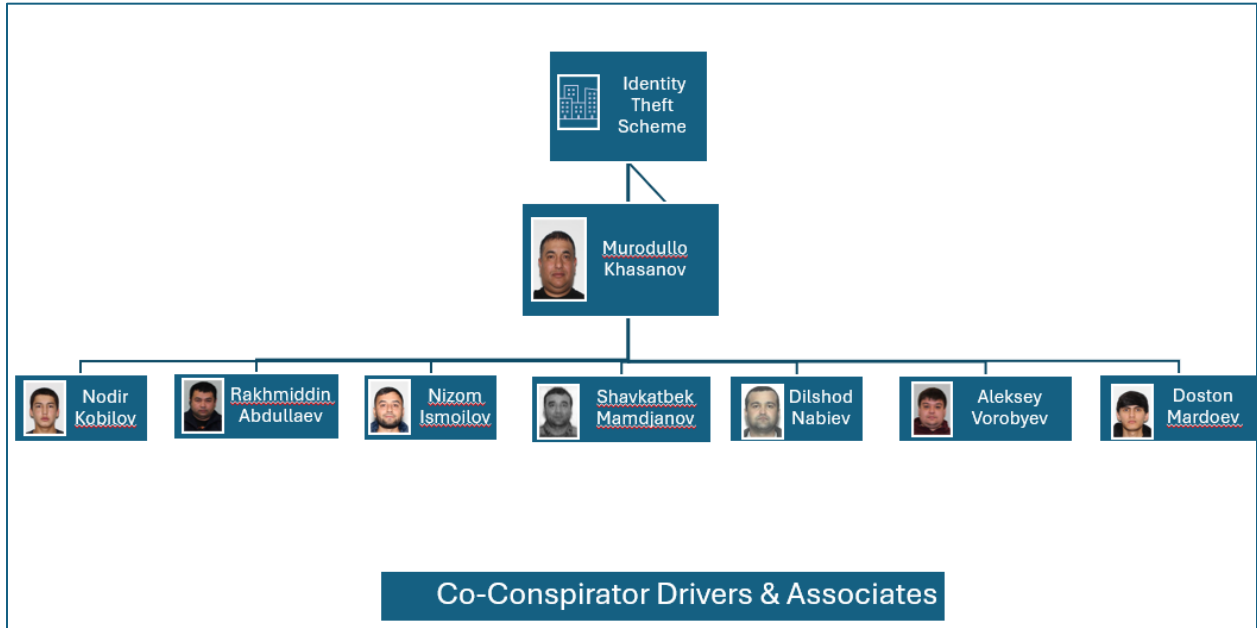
Identity Theft Scheme

Murodullo Khasanov

Nodir Kobilov

Rakhmiddin Abdullaev

Nizom Ismoilov

Shavkatbek Mamdjanov

Dilshod Nabiev

Aleksey Vorobyev

Doston Mardoev

Co-Conspirator Drivers & Associates